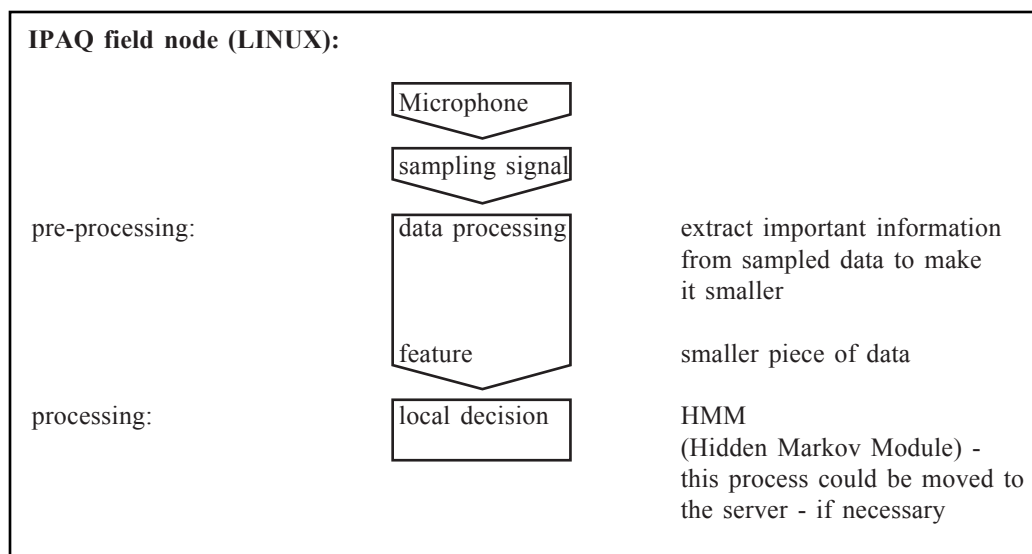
**IPAQ field node (LINUX):**

Microphone

sampling signal

pre-processing:

data processing

extract important information from sampled data to make it smaller

feature

smaller piece of data

processing:

local decision

HMM (Hidden Markov Module) - this process could be moved to the server - if necessary